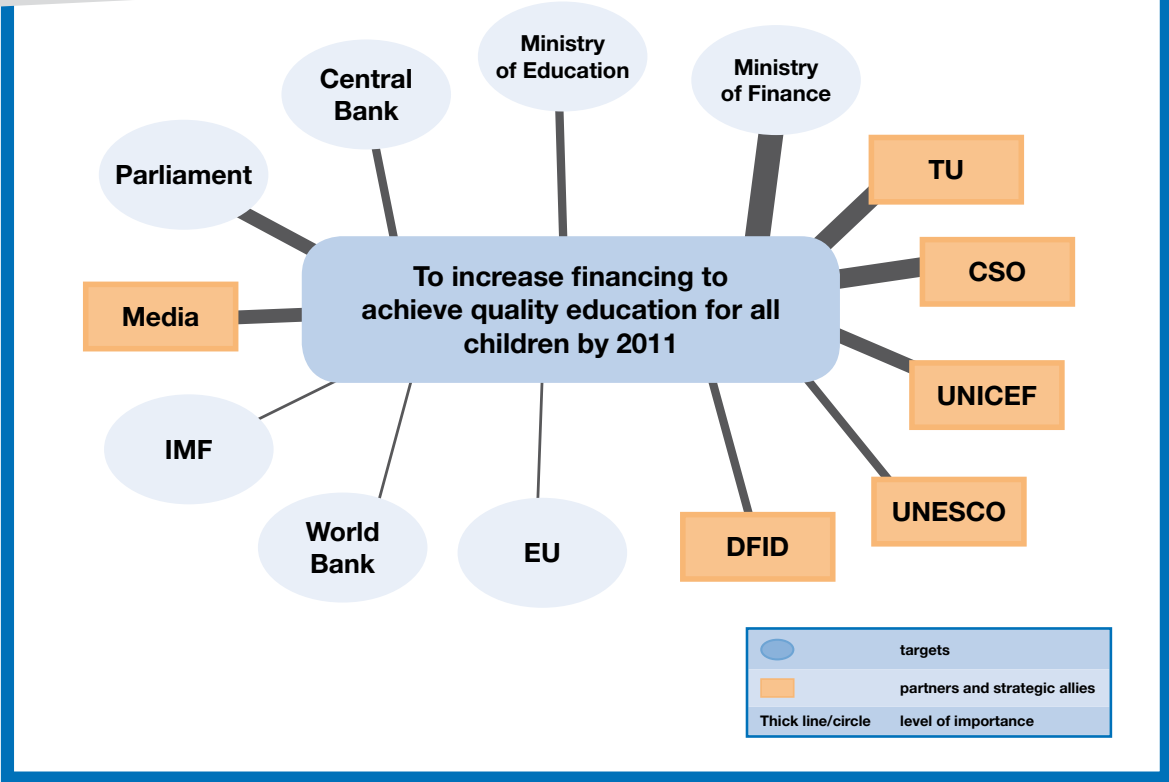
Ministry of Education

Central Bank

Ministry of Finance

Parliament

TU

To increase financing to achieve quality education for all children by 2011

CSO

Media

UNICEF

IMF

UNESCO

World Bank

EU

DFID

| | |
|---|---|
| | targets |
| | partners and strategic allies |
| Thick line/circle | level of importance |